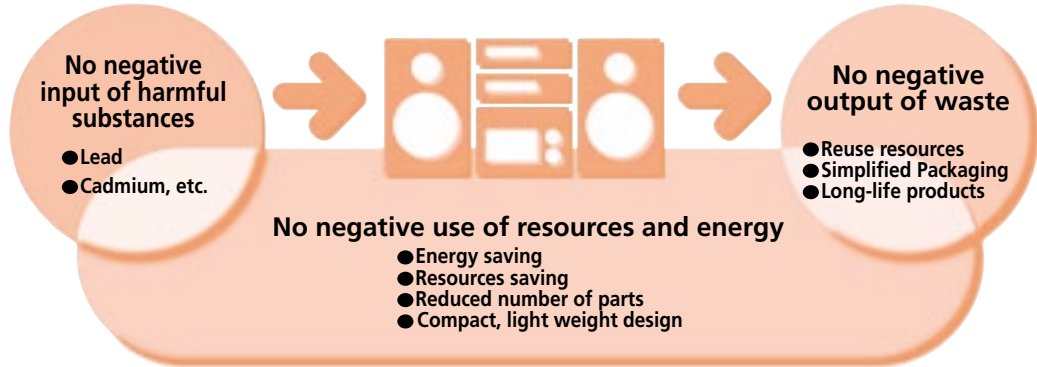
No negative input of harmful substances

●Lead
●Cadmium, etc.

No negative output of waste

●Reuse resources
●Simplified Packaging
●Long-life products

No negative use of resources and energy

●Energy saving
●Resources saving
●Reduced number of parts
●Compact, light weight design